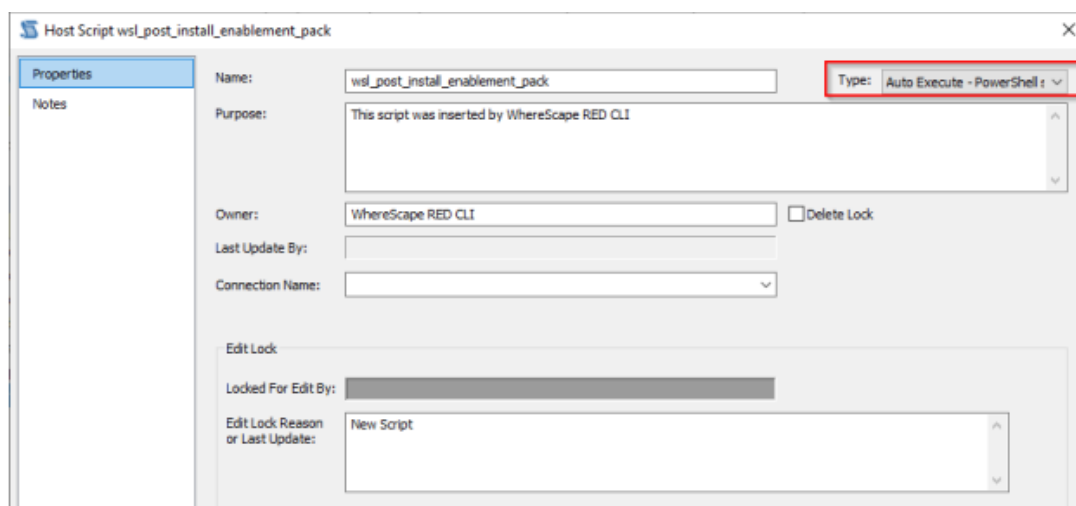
Host Script wsl_post_install_enablement_pack

Properties
Notes

Name: wsl_post_install_enablement_pack
Type: Auto Execute - PowerShell s
Purpose: This script was inserted by WhereScape RED CLI
Owner: WhereScape RED CLI
Delete Lock
Last Update By:
Connection Name:

Edit Lock
Locked For Edit By:
Edit Lock Reason or Last Update: New Script